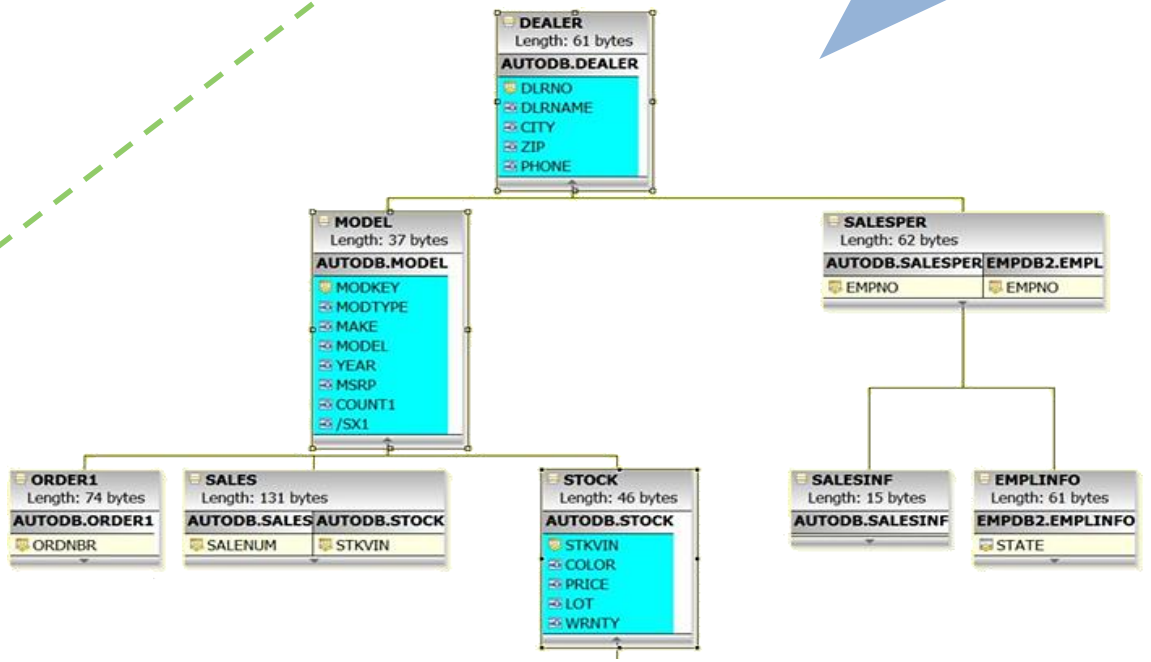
DEALER
Length: 61 bytes
AUTODB.DEALER
DLRNO
DLRNAME
CITY
ZIP
PHONE

MODEL
Length: 37 bytes
AUTODB.MODEL
MODKEY
MODTYPE
MAKE
MODEL
YEAR
MSRP
COUNT1
/SX1

SALESPER
Length: 62 bytes
AUTODB.SALESPER
EMPDB2.EMPL
EMPNO
EMPNO

ORDER1
Length: 74 bytes
AUTODB.ORDER1
ORDNBR

SALES
Length: 131 bytes
AUTODB.SALES
AUTODB.STOCK
SALENUM
STKVIN

STOCK
Length: 46 bytes
AUTODB.STOCK
STKVIN
COLOR
PRICE
LOT
WRNTY

SALESINF
Length: 15 bytes
AUTODB.SALESINF

EMPLINFO
Length: 61 bytes
EMPDB2.EMPLINFO
STATE